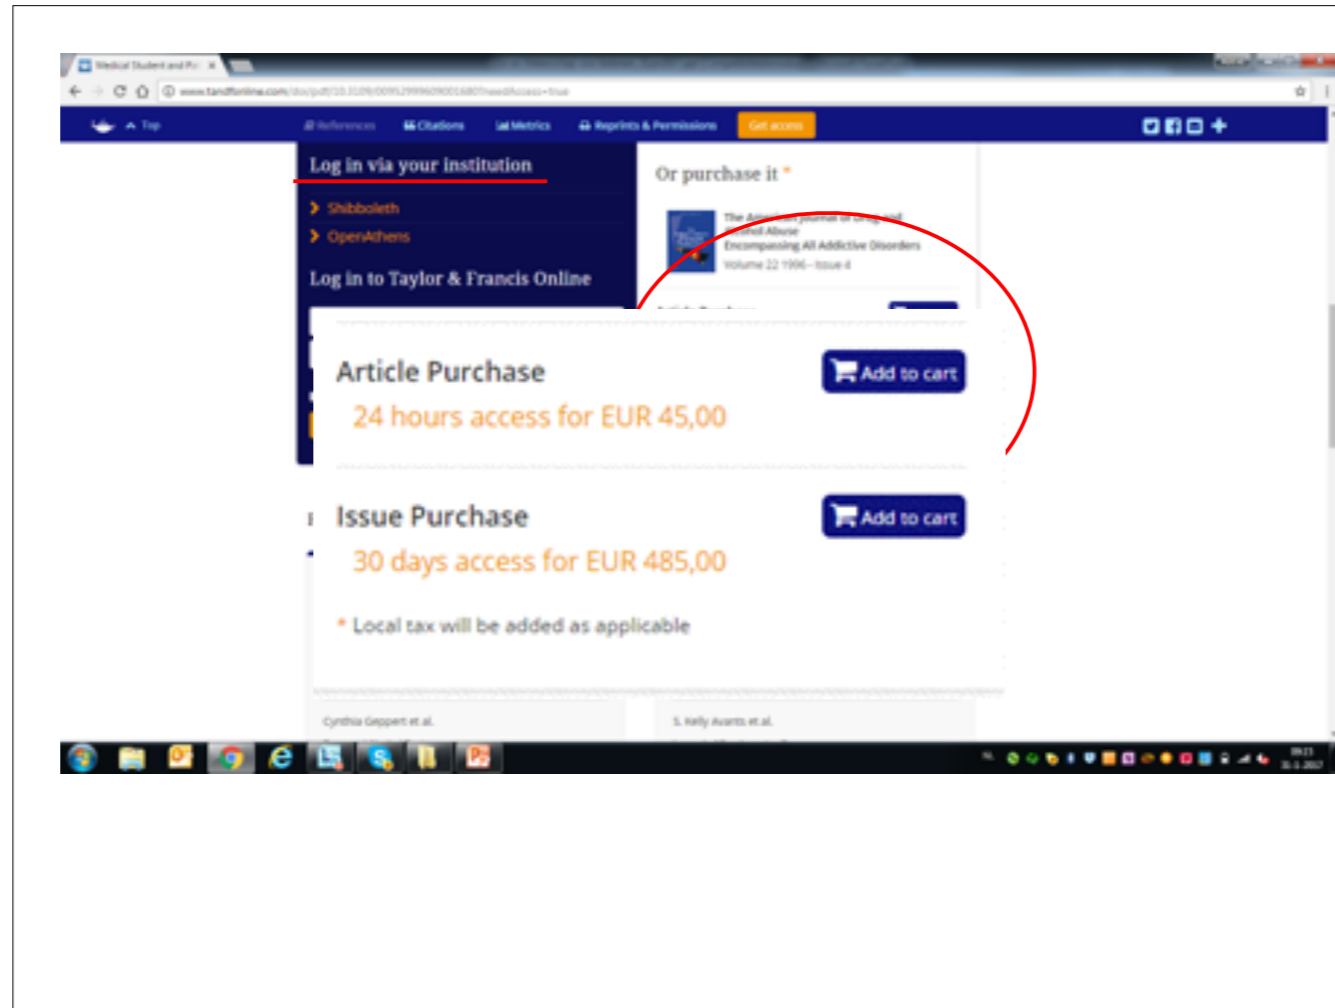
Medical Student and Pr ×

www.tandfonline.com/doi/pdf/10.3109/00952999609001680?needAccess=true

Top

References

Citations

Metrics

Reprints & Permissions

Get access

Log in via your institution

Shibboleth

OpenAthens

Log in to Taylor & Francis Online

Or purchase it *

The American Journal of Drug and Alcohol Abuse
Encompassing All Addictive Disorders
Volume 22 1996 - Issue 4

Article Purchase

Add to cart

24 hours access for EUR 45,00

Issue Purchase

Add to cart

30 days access for EUR 485,00

* Local tax will be added as applicable

Cynthia Geppert et al.

S. Kelly Avants et al.